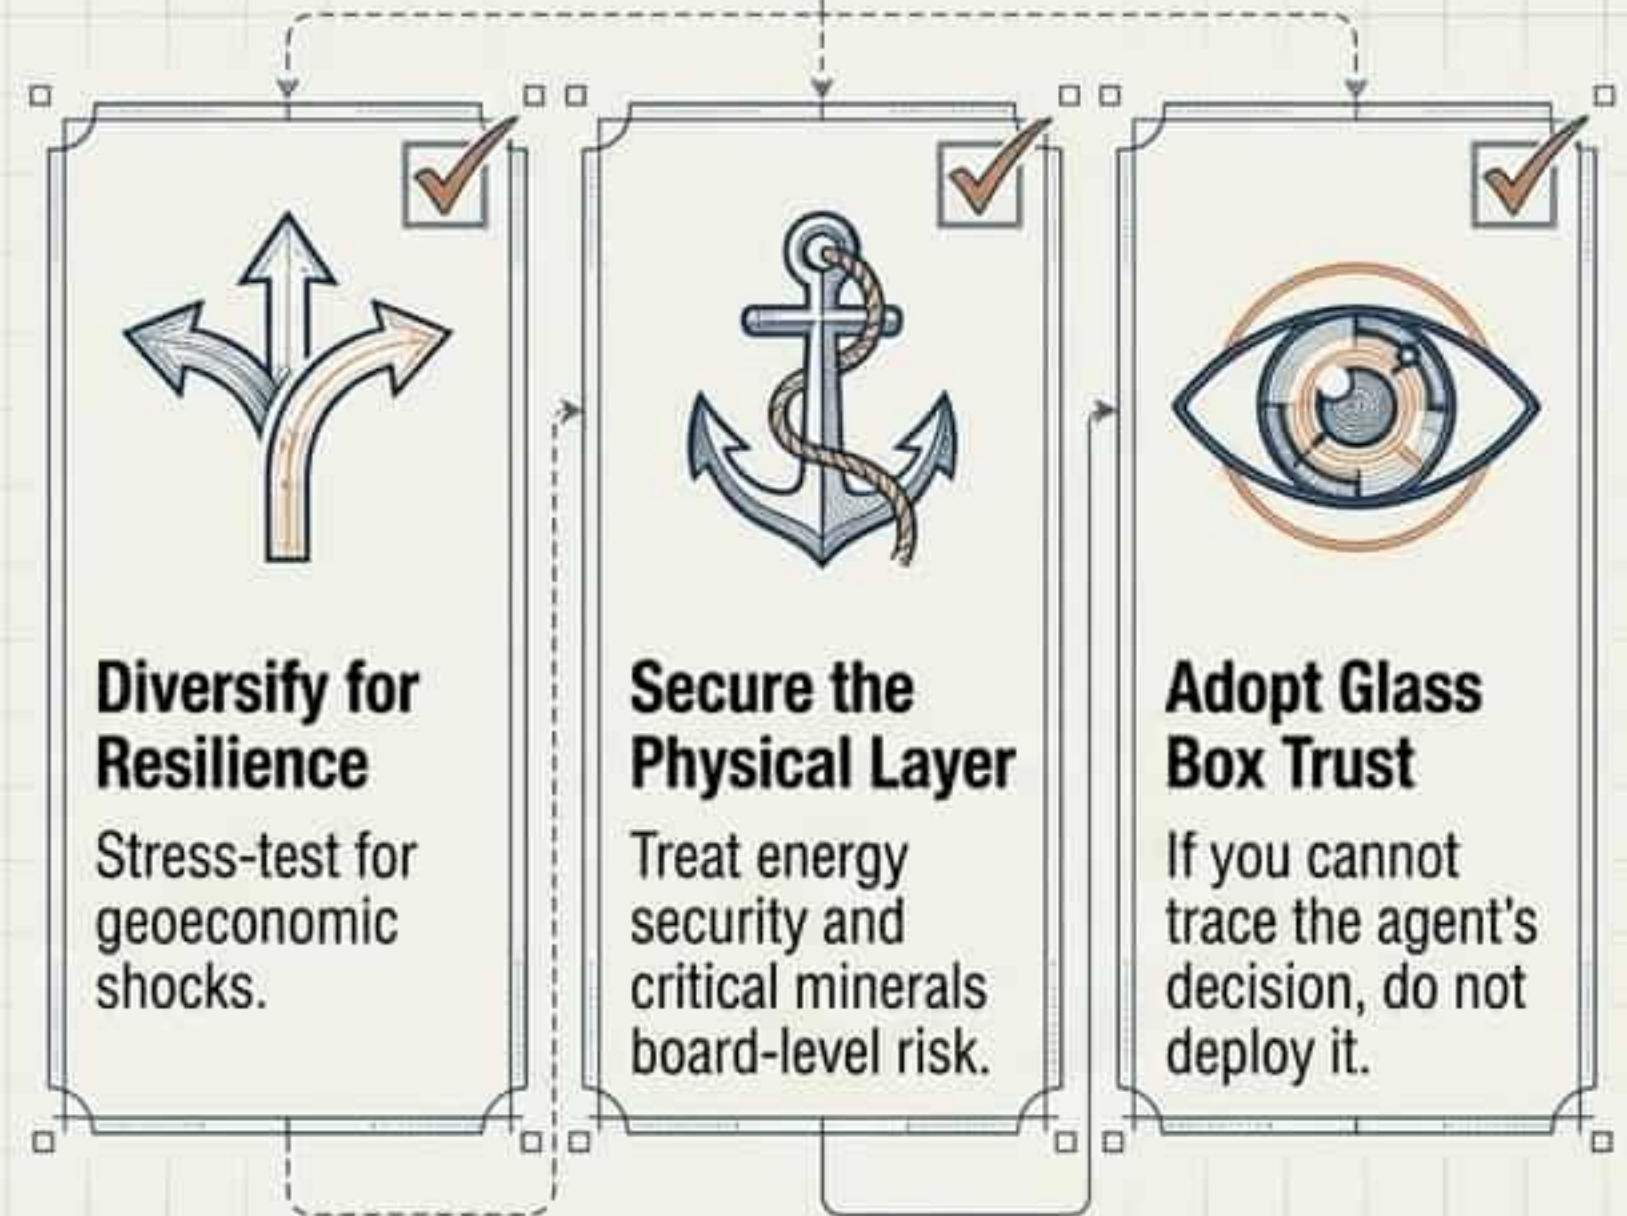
Diversify for Resilience

Stress-test for geoeconomic shocks.

Secure the Physical Layer

Treat energy security and critical minerals board-level risk.

Adopt Glass Box Trust

If you cannot trace the agent's decision, do not deploy it.